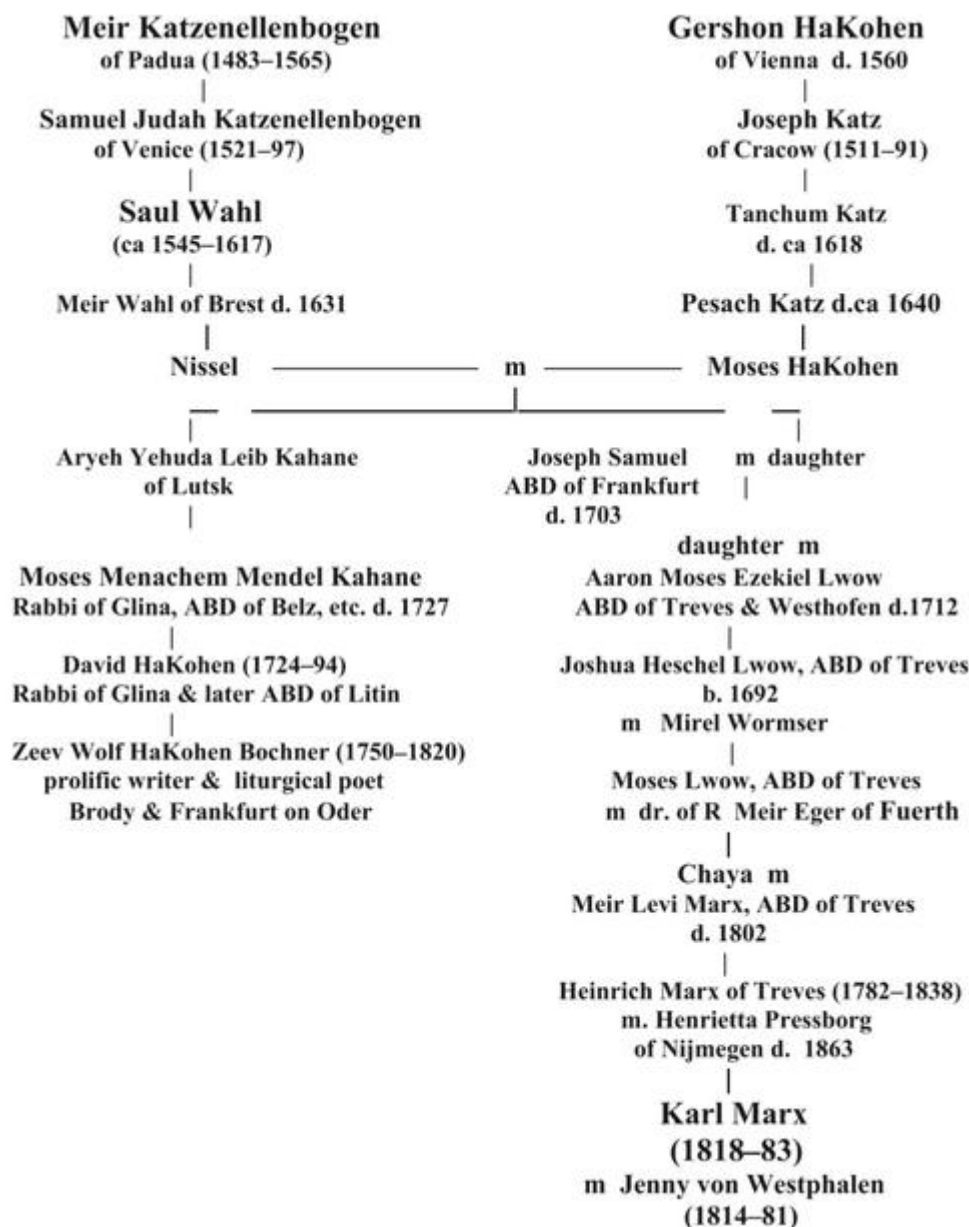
Meir Katzenellenbogen
of Padua (1483–1565)

Samuel Judah Katzenellenbogen
of Venice (1521–97)

Saul Wahl
(ca 1545–1617)

Meir Wahl of Brest d. 1631

Nissel

Gershon HaKohen
of Vienna d. 1560

Joseph Katz
of Cracow (1511–91)

Tanchum Katz
d. ca 1618

Pesach Katz d.ca 1640

Moses HaKohen

m

Aryeh Yehuda Leib Kahane
of Lutsk

Moses Menachem Mendel Kahane
Rabbi of Glina, ABD of Belz, etc. d. 1727

David HaKohen (1724–94)
Rabbi of Glina & later ABD of Litin

Zeev Wolf HaKohen Bochner (1750–1820)
prolific writer & liturgical poet
Brody & Frankfurt on Oder

Joseph Samuel
ABD of Frankfurt
d. 1703

m daughter

daughter m
Aaron Moses Ezekiel Lwow
ABD of Treves & Westhofen d.1712

Joshua Heschel Lwow, ABD of Treves
b. 1692
m Mirel Wormser

Moses Lwow, ABD of Treves
m dr. of R Meir Eger of Fuerth

Chaya m
Meir Levi Marx, ABD of Treves
d. 1802

Heinrich Marx of Treves (1782–1838)
m. Henrietta Pressborg
of Nijmegen d. 1863

Karl Marx
(1818–83)
m Jenny von Westphalen
(1814–81)